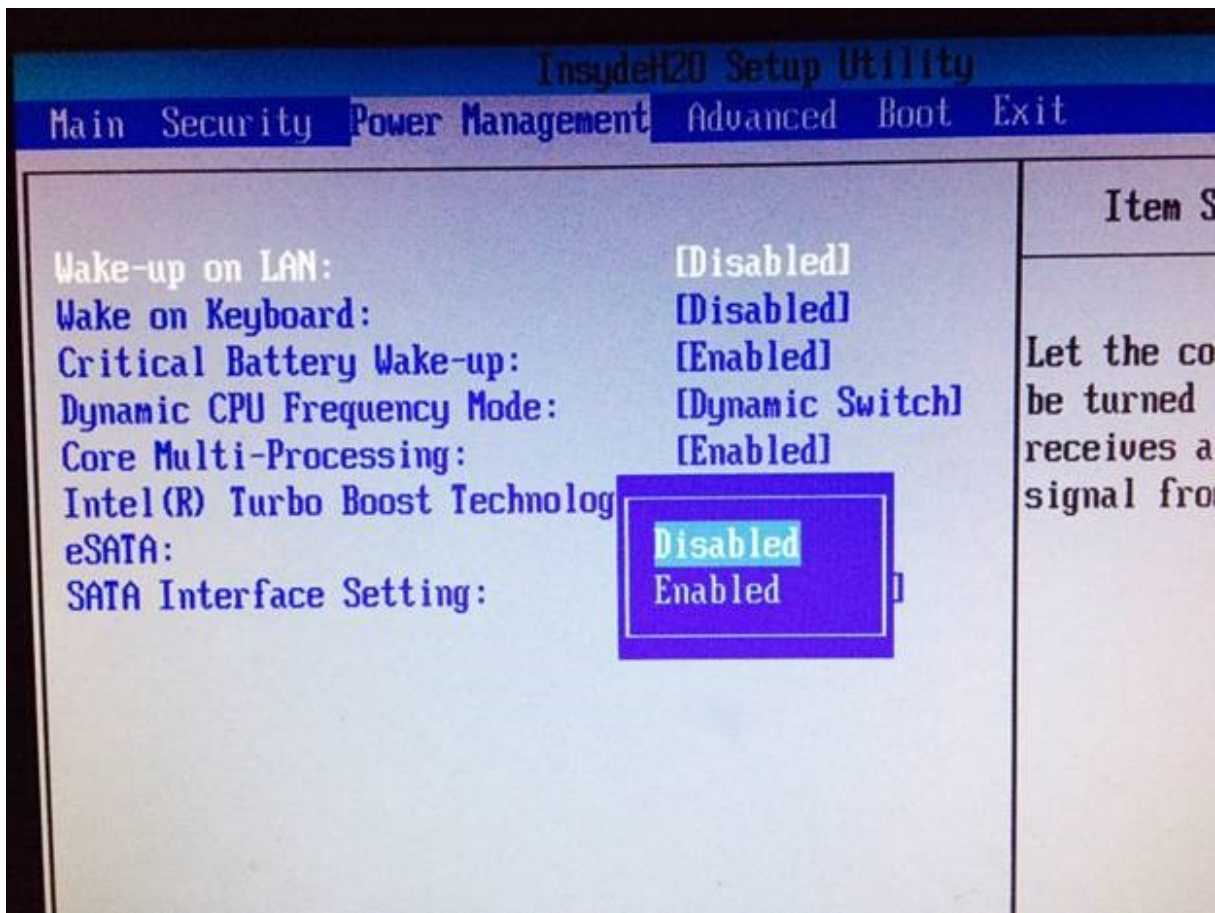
InsydeH2O Setup Utility

Main Security Power Management Advanced Boot Exit

Wake-up on LAN: [Disabled]
Wake on Keyboard: [Disabled]
Critical Battery Wake-up: [Enabled]
Dynamic CPU Frequency Mode: [Dynamic Switch]
Core Multi-Processing: [Enabled]
Intel(R) Turbo Boost Technolog
eSATA:
SATA Interface Setting: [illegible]]

Disabled
Enabled

Item S

Let the co
be turned
receives a
signal fro